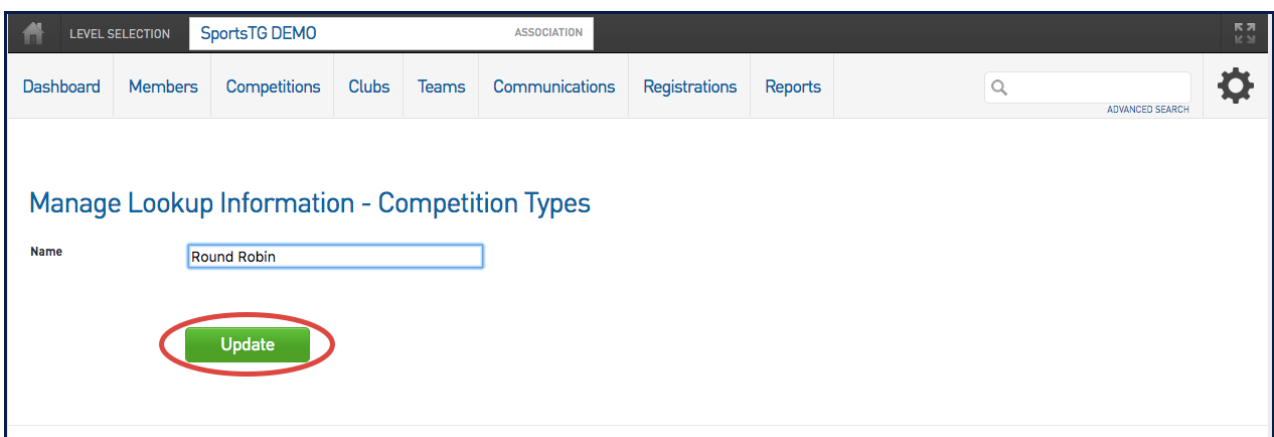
LEVEL SELECTION SportsTG DEMO ASSOCIATION

Dashboard Members Competitions Clubs Teams Communications Registrations Reports

ADVANCED SEARCH

Manage Lookup Information - Competition Types

Name Round Robin

Update